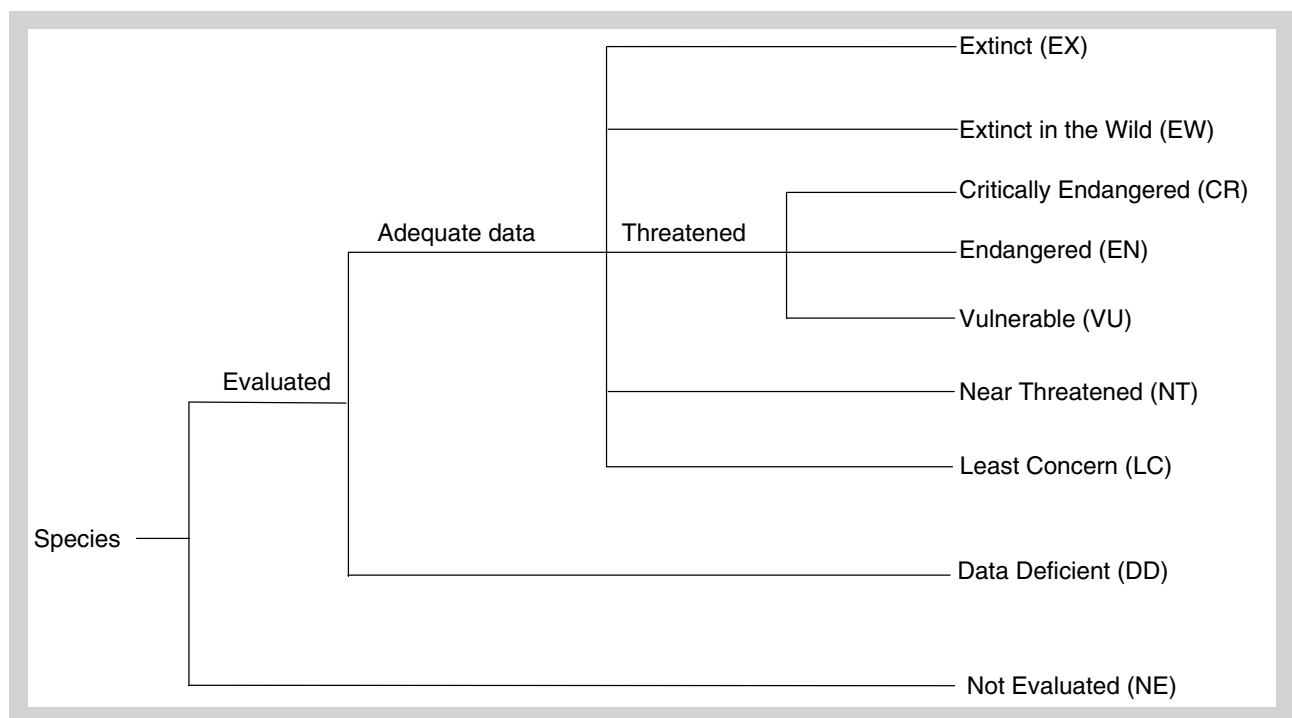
Species

Evaluated

Adequate data

Threatened

Extinct (EX)

Extinct in the Wild (EW)

Critically Endangered (CR)

Endangered (EN)

Vulnerable (VU)

Near Threatened (NT)

Least Concern (LC)

Data Deficient (DD)

Not Evaluated (NE)